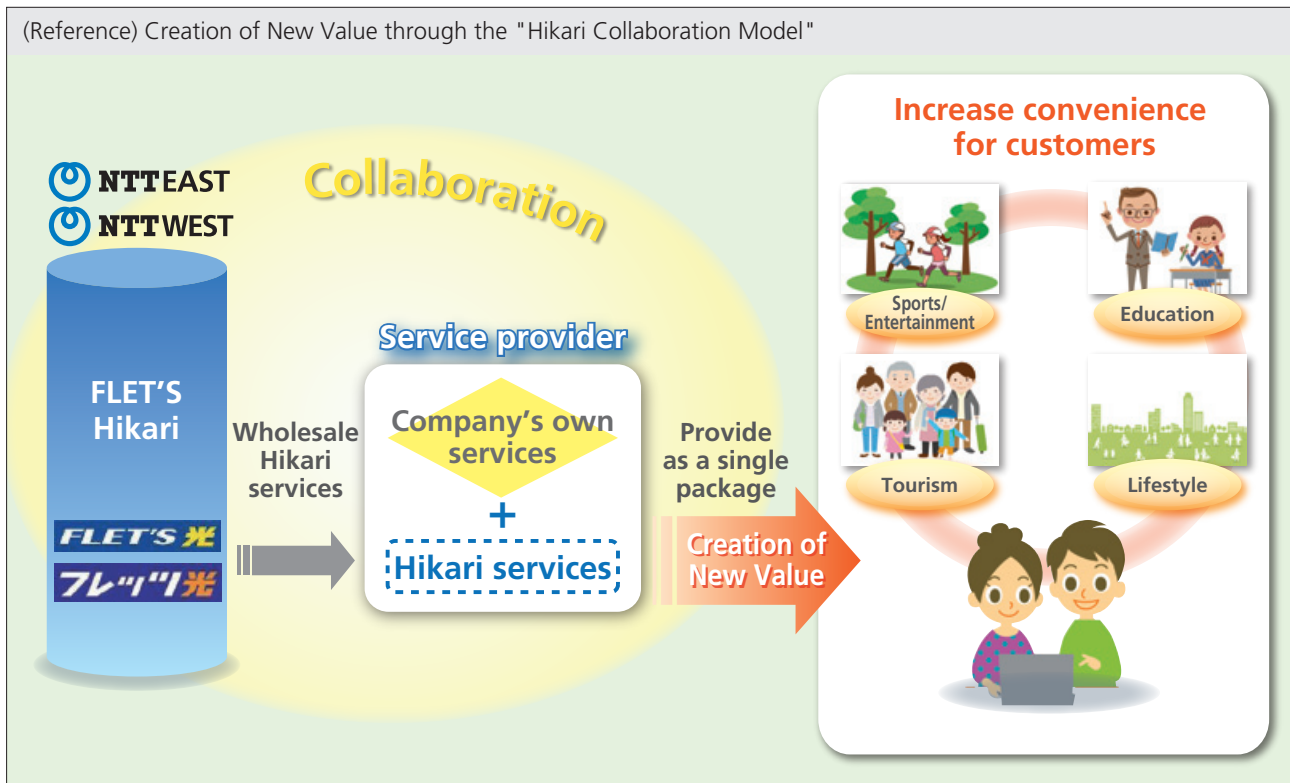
(Reference) Creation of New Value through the "Hikari Collaboration Model"

NTT EAST
NTT WEST

Collaboration

FLET'S Hikari

FLET'S 光
フレッツ光

Wholesale Hikari services

Service provider

Company's own services
+
Hikari services

Provide as a single package

Creation of New Value

Increase convenience for customers

Sports/ Entertainment

Education

Tourism

Lifestyle